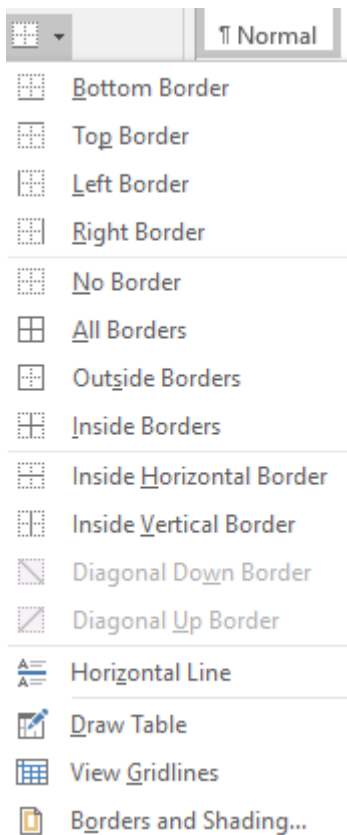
¶ Normal

Bottom Border

Top Border

Left Border

Right Border

No Border

All Borders

Outside Borders

Inside Borders

Inside Horizontal Border

Inside Vertical Border

Diagonal Down Border

Diagonal Up Border

Horizontal Line

Draw Table

View Gridlines

Borders and Shading...